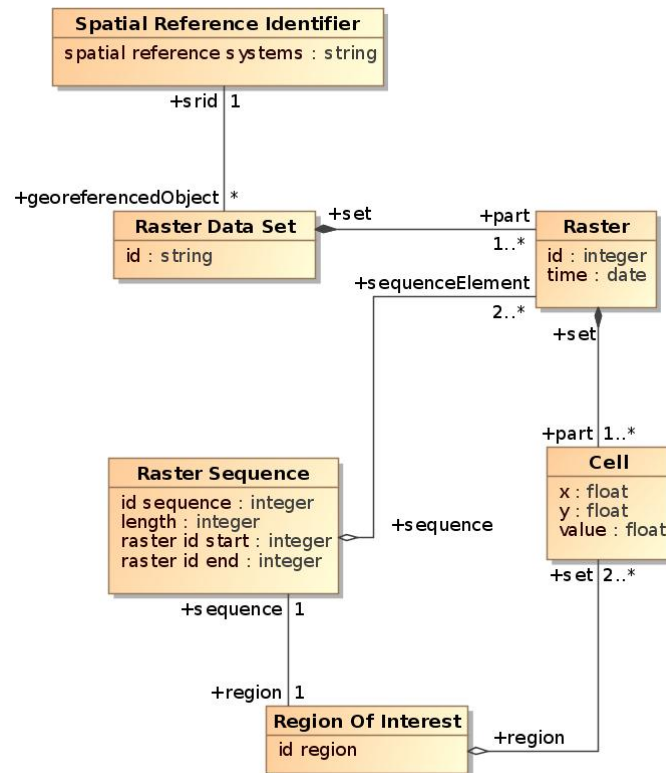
Spatial Reference Identifier
spatial reference systems : string

+srid 1

+georeferencedObject *

Raster Data Set
id : string

+set

+part
1..*

Raster
id : integer
time : date

+sequenceElement
2..*

+set

+part 1..*

Cell
x : float
y : float
value : float

+set 2..*

Raster Sequence
id sequence : integer
length : integer
raster id start : integer
raster id end : integer

+sequence

+sequence 1

+region 1

Region Of Interest
id region

+region